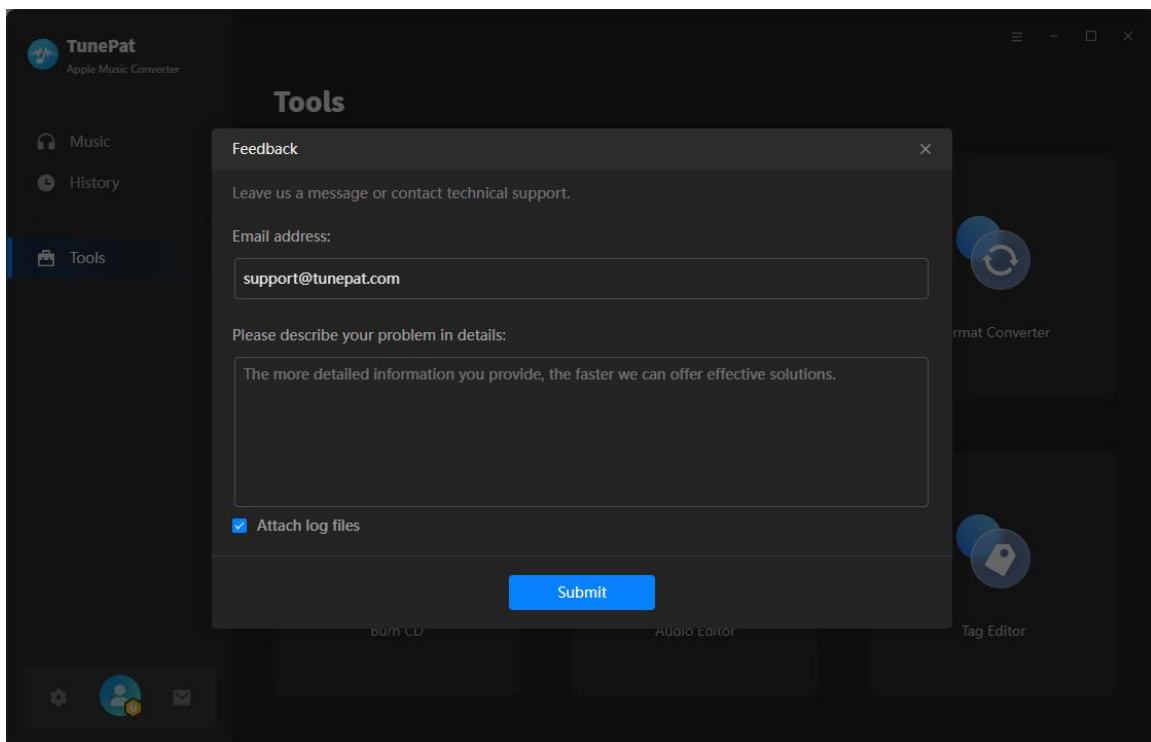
TunePat
Apple Music Converter

Music
History
Tools

Tools

Feedback

Leave us a message or contact technical support.

Email address:

support@tunepat.com

Please describe your problem in details:

The more detailed information you provide, the faster we can offer effective solutions.

Attach log files

Submit

rmat Converter

Burn CD
Audio Editor
Tag Editor